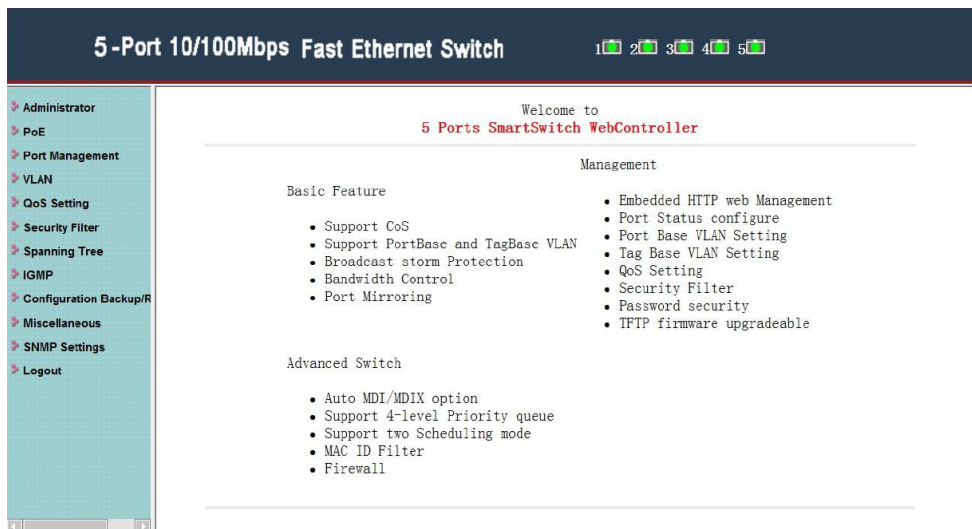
5-Port 10/100Mbps Fast Ethernet Switch 1 2 3 4 5

Administrator
PoE
Port Management
VLAN
QoS Setting
Security Filter
Spanning Tree
IGMP
Configuration Backup/R
Miscellaneous
SNMP Settings
Logout

Welcome to
5 Ports SmartSwitch WebController

Basic Feature

- Support CoS
- Support PortBase and TagBase VLAN
- Broadcast storm Protection
- Bandwidth Control
- Port Mirroring

Management

- Embedded HTTP web Management
- Port Status configure
- Port Base VLAN Setting
- Tag Base VLAN Setting
- QoS Setting
- Security Filter
- Password security
- TFTP firmware upgradeable

Advanced Switch

- Auto MDI/MDIX option
- Support 4-level Priority queue
- Support two Scheduling mode
- MAC ID Filter
- Firewall